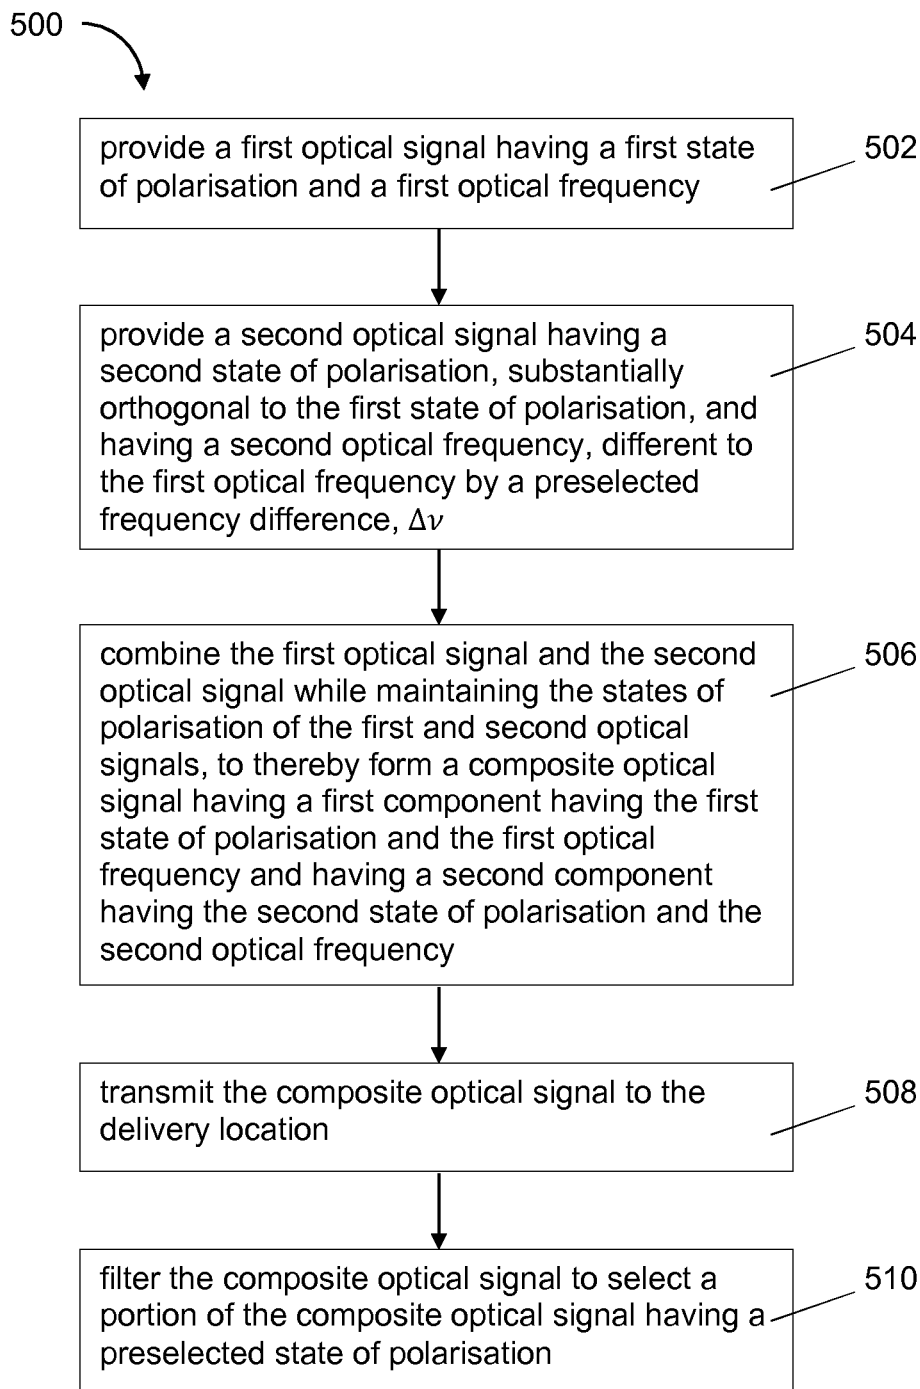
500

provide a first optical signal having a first state of polarisation and a first optical frequency

502

provide a second optical signal having a second state of polarisation, substantially orthogonal to the first state of polarisation, and having a second optical frequency, different to the first optical frequency by a preselected frequency difference, $\Delta\nu$

504

combine the first optical signal and the second optical signal while maintaining the states of polarisation of the first and second optical signals, to thereby form a composite optical signal having a first component having the first state of polarisation and the first optical frequency and having a second component having the second state of polarisation and the second optical frequency

506

transmit the composite optical signal to the delivery location

508

filter the composite optical signal to select a portion of the composite optical signal having a preselected state of polarisation

510